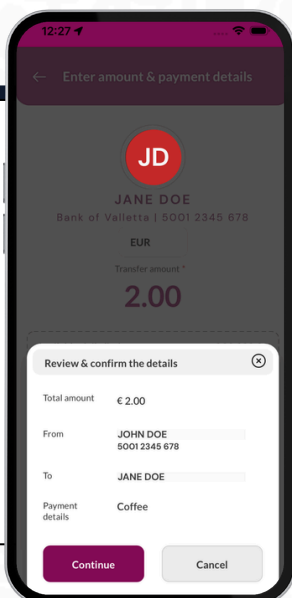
12:27

Enter amount & payment details

JD

JANE DOE

Bank of Valletta | 5001 2345 678

EUR

Transfer amount *

2.00

Review & confirm the details

| | |
|---|---|
| Total amount | € 2.00 |
| From | JOHN DOE 5001 2345 678 |
| To | JANE DOE |
| Payment details | Coffee |

Continue

Cancel